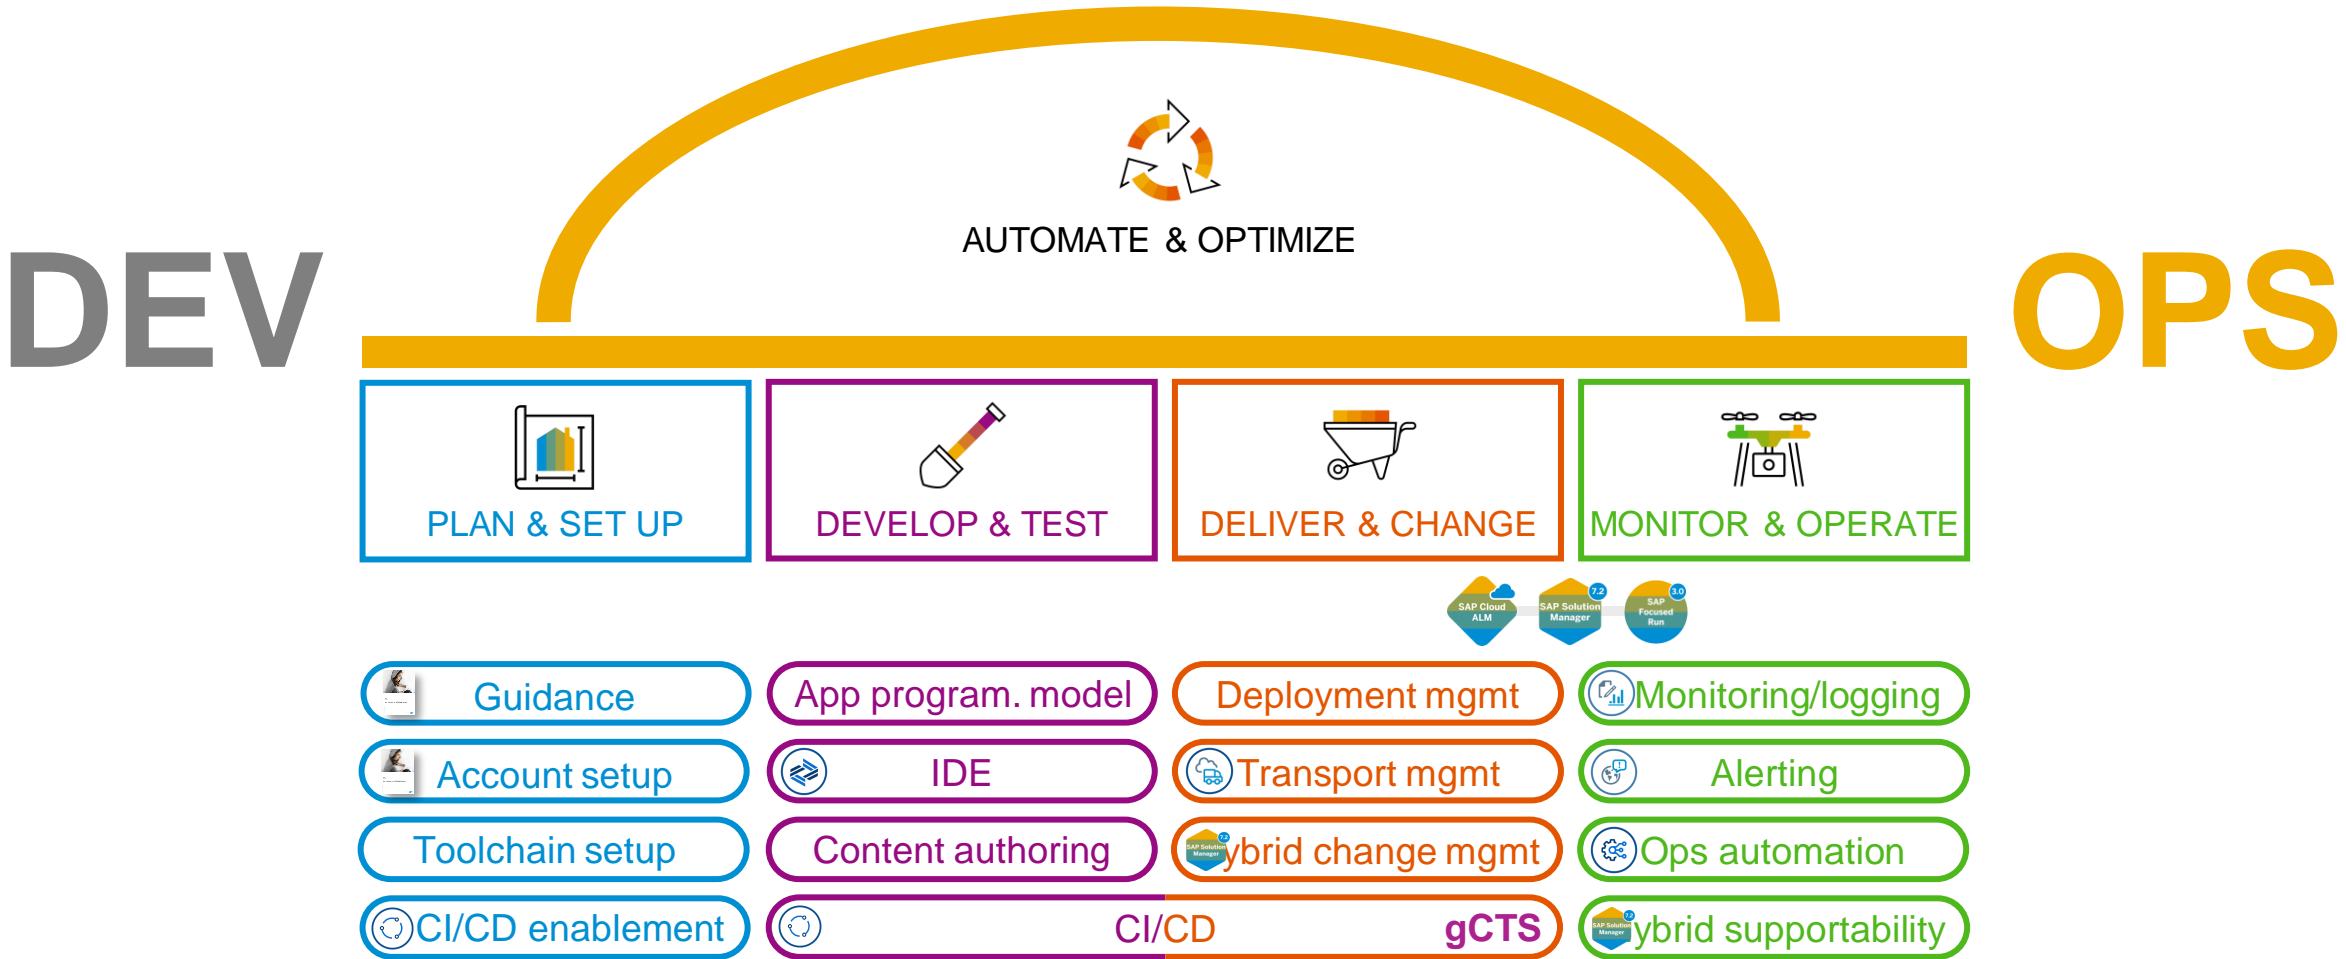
AUTOMATE & OPTIMIZE

DEV

OPS

PLAN & SET UP

DEVELOP & TEST

DELIVER & CHANGE

MONITOR & OPERATE

SAP Cloud ALM

SAP Solution Manager 7.2

SAP Focused Run 3.0

Guidance

App program. model

Deployment mgmt

Monitoring/logging

Account setup

IDE

Transport mgmt

Alerting

Toolchain setup

Content authoring

ybrid change mgmt

Ops automation

CI/CD enablement

CI/CD

gCTS

ybrid supportability